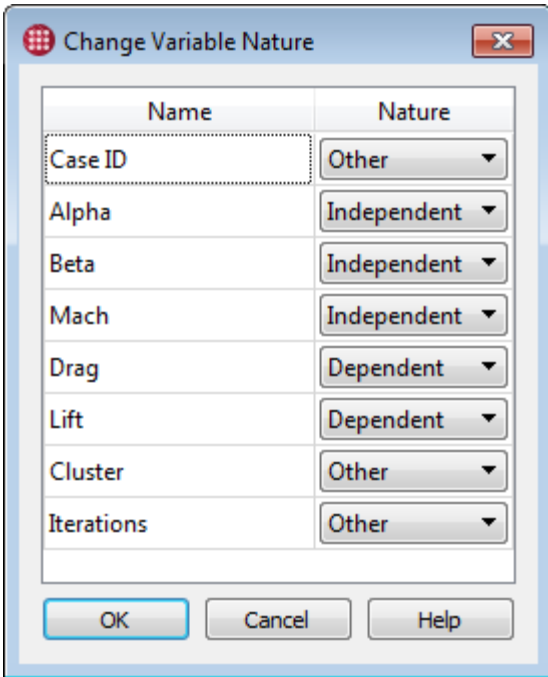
Change Variable Nature

| Name | Nature |
|---|---|
| Case ID | Other |
| Alpha | Independent |
| Beta | Independent |
| Mach | Independent |
| Drag | Dependent |
| Lift | Dependent |
| Cluster | Other |
| Iterations | Other |

OK Cancel Help